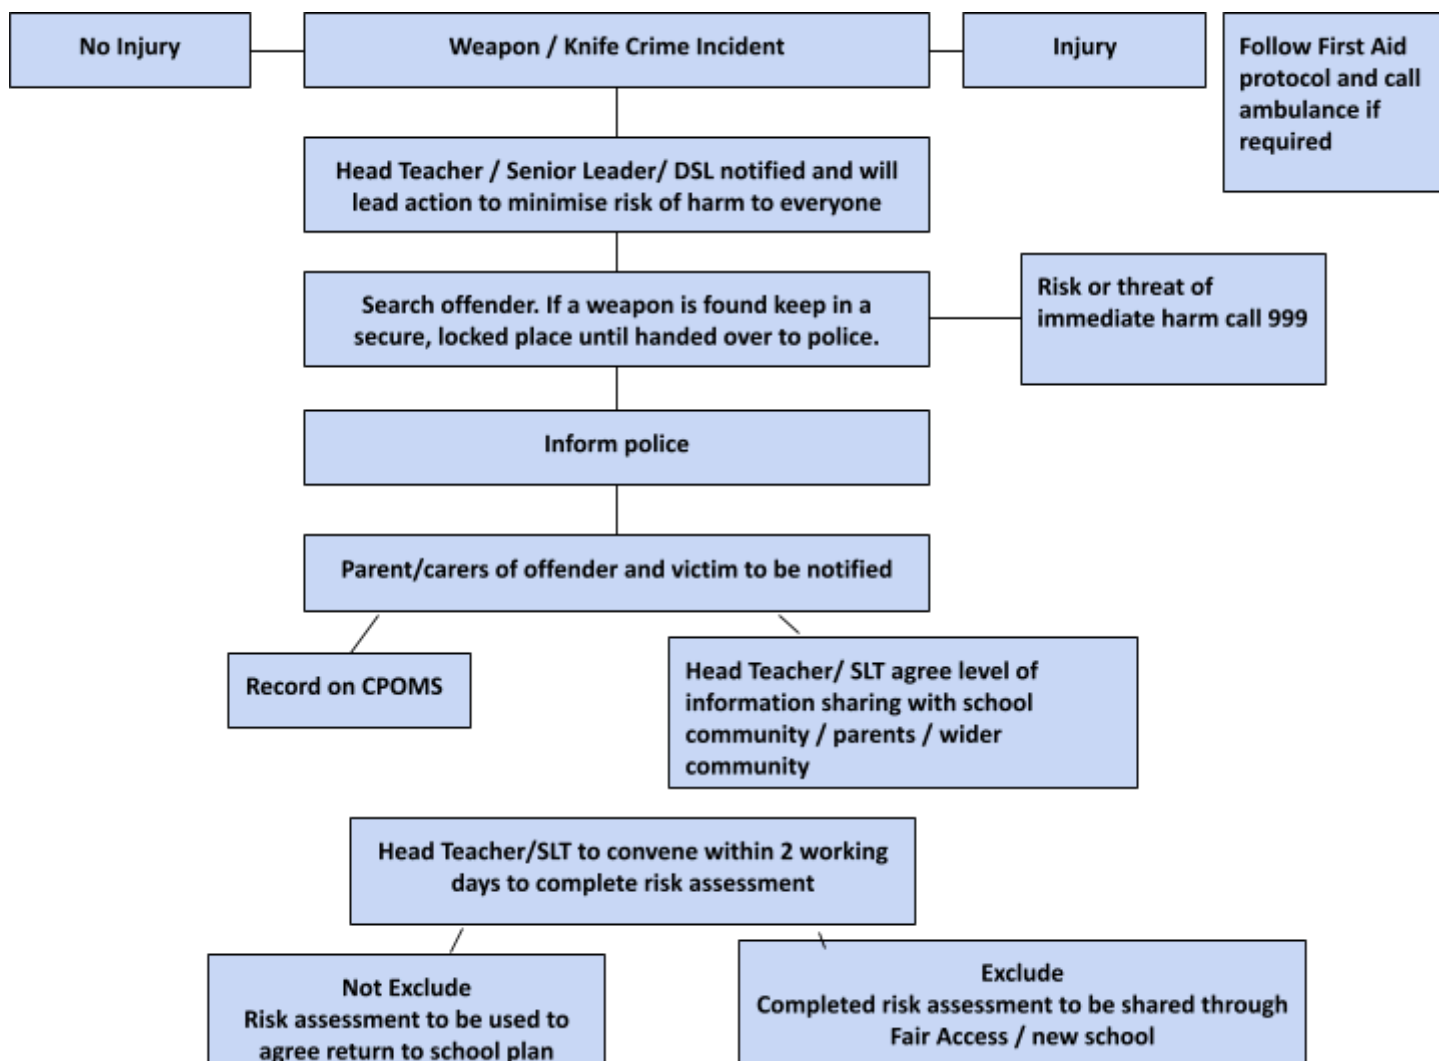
No Injury

Weapon / Knife Crime Incident

Injury

Follow First Aid protocol and call ambulance if required

Head Teacher / Senior Leader/ DSL notified and will lead action to minimise risk of harm to everyone

Search offender. If a weapon is found keep in a secure, locked place until handed over to police.

Risk or threat of immediate harm call 999

Inform police

Parent/carers of offender and victim to be notified

Record on CPOMS

Head Teacher/ SLT agree level of information sharing with school community / parents / wider community

Head Teacher/SLT to convene within 2 working days to complete risk assessment

Not Exclude
Risk assessment to be used to agree return to school plan

Exclude
Completed risk assessment to be shared through Fair Access / new school